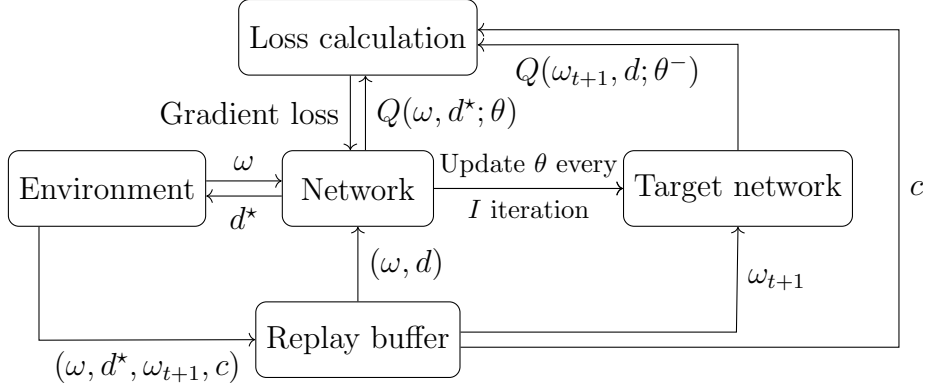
Loss calculation

$Q(\omega_{t+1}, d; \theta^{-})$

Gradient loss

$Q(\omega, d^{\star}; \theta)$

$\omega$

Environment

$d^{\star}$

Network

Update $\theta$ every

$I$ iteration

Target network

$c$

$(\omega, d)$

$\omega_{t+1}$

Replay buffer

$(\omega, d^{\star}, \omega_{t+1}, c)$